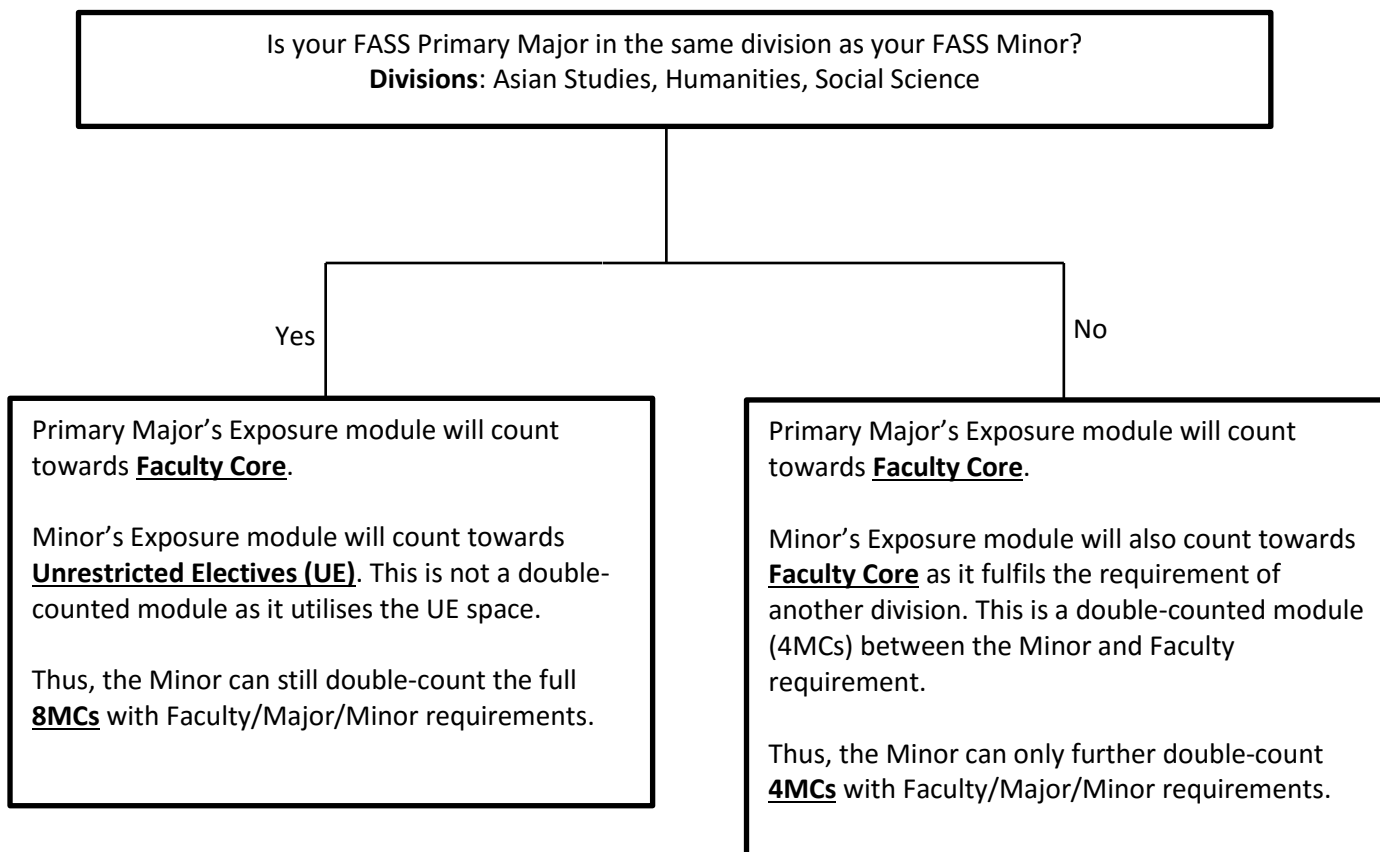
Is your FASS Primary Major in the same division as your FASS Minor?
**Divisions**: Asian Studies, Humanities, Social Science

Yes

No

Primary Major's Exposure module will count towards **Faculty Core**.

Minor's Exposure module will count towards **Unrestricted Electives (UE)**. This is not a double-counted module as it utilises the UE space.

Thus, the Minor can still double-count the full **8MCs** with Faculty/Major/Minor requirements.

Primary Major's Exposure module will count towards **Faculty Core**.

Minor's Exposure module will also count towards **Faculty Core** as it fulfils the requirement of another division. This is a double-counted module (4MCs) between the Minor and Faculty requirement.

Thus, the Minor can only further double-count **4MCs** with Faculty/Major/Minor requirements.